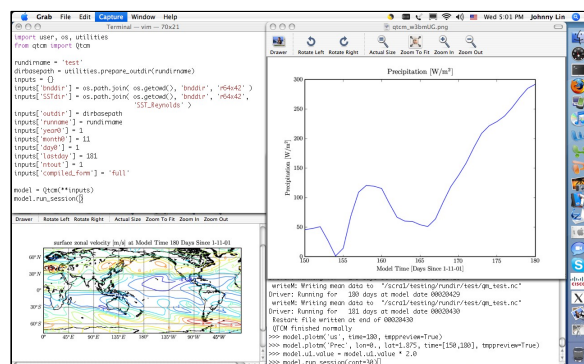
Grab File Edit Capture Window Help
Wed 5:01 PM Johnny Lin

Terminal — vim — 70x21

import user, os, utilities
from qtcm import Qtcm

rundirname = 'test'
dirbasepath = utilities.prepare_outdir(rundirname)
inputs = {}
inputs['bnddir'] = os.path.join( os.getcwd(), 'bnddir', 'r64x42' )
inputs['SSTdir'] = os.path.join( os.getcwd(), 'bnddir', 'r64x42',
'SST_Reynolds' )
inputs['outdir'] = dirbasepath
inputs['runname'] = rundirname
inputs['year0'] = 1
inputs['month0'] = 11
inputs['day0'] = 1
inputs['lastday'] = 181
inputs['ntout'] = 1
inputs['compiled_form'] = 'full'

model = Qtcm(**inputs)
model.run_session()

Drawer Rotate Left Rotate Right Actual Size Zoom To Fit Zoom In Zoom Out

surface zonal velocity [m/s] at Model Time 180 Days Since 1-11-01

60°N
30°N
0°
30°S
60°S
0° 45°E 90°E 135°E 180° 135°W 90°W 45°W

qtcm_w3bmUG.png

Drawer Rotate Left Rotate Right Actual Size Zoom To Fit Zoom In Zoom Out

Precipitation [W/m$^2$]

Precipitation [W/m$^2$]

300
250
200
150
100
50
0

150 155 160 165 170 175 180
Model Time [Days Since 1-11-01]

writeM: Writing mean data to "/scr1/testing/rundir/test/qm_test.nc"
Driver: Running for 180 days at model date 00020429
writeM: Writing mean data to "/scr1/testing/rundir/test/qm_test.nc"
Driver: Running for 181 days at model date 00020430
Restart file written at end of 00020430
QTCM finished normally
>>> model.plotm('u1', time=180, tmppreview=True)
>>> model.plotm('Prec', lon=4., lat=1.875, time=[150,180], tmppreview=True)
>>> model.u1.value = model.u1.value * 2.0
>>> model.run_session(cont=30)